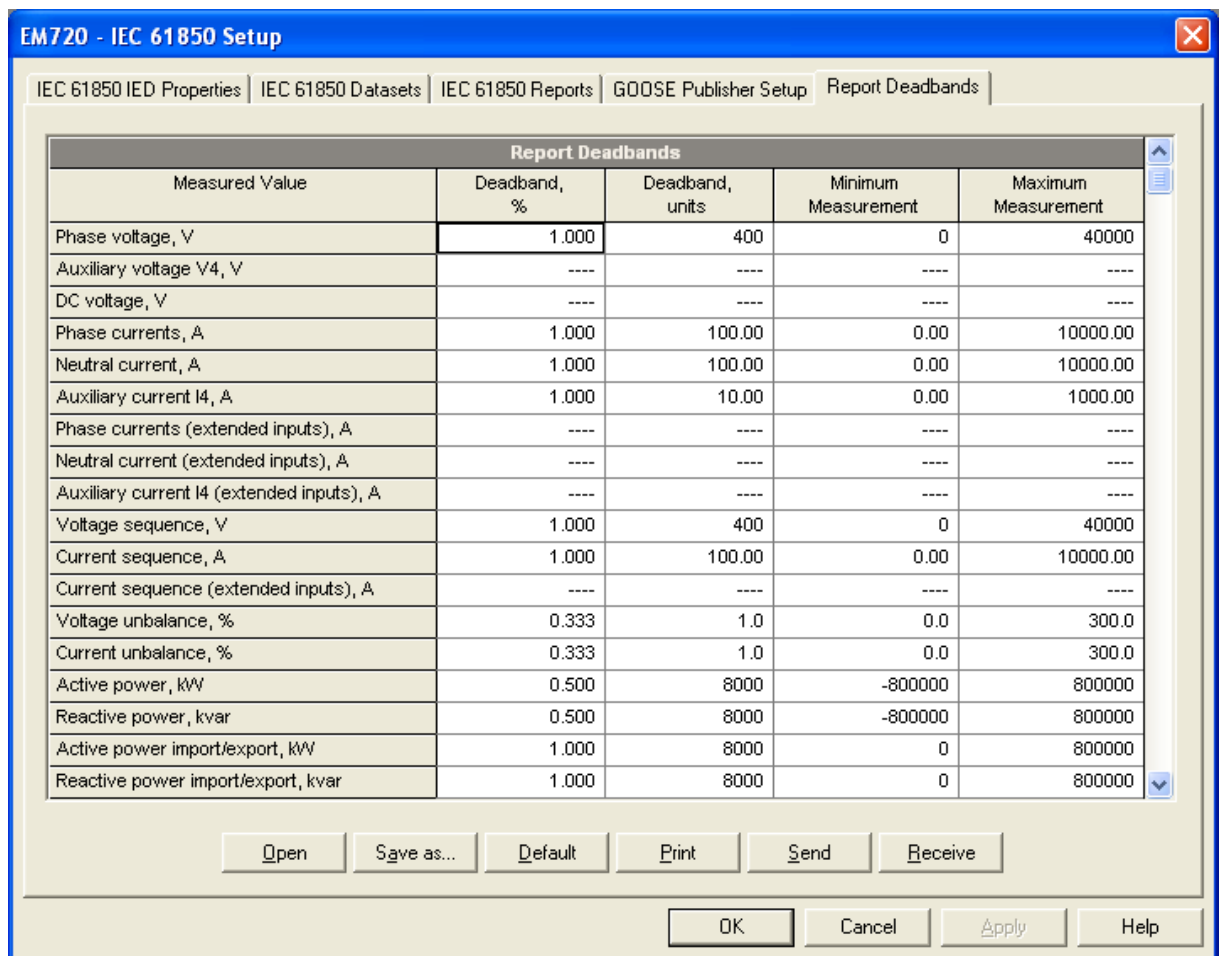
EM720 - IEC 61850 Setup

IEC 61850 IED Properties | IEC 61850 Datasets | IEC 61850 Reports | GOOSE Publisher Setup | Report Deadbands

Report Deadbands

| Measured Value | Deadband, % | Deadband, units | Minimum Measurement | Maximum Measurement |
|---|---|---|---|---|
| Phase voltage, V | 1.000 | 400 | 0 | 40000 |
| Auxiliary voltage V4, V | ---- | ---- | ---- | ---- |
| DC voltage, V | ---- | ---- | ---- | ---- |
| Phase currents, A | 1.000 | 100.00 | 0.00 | 10000.00 |
| Neutral current, A | 1.000 | 100.00 | 0.00 | 10000.00 |
| Auxiliary current I4, A | 1.000 | 10.00 | 0.00 | 1000.00 |
| Phase currents (extended inputs), A | ---- | ---- | ---- | ---- |
| Neutral current (extended inputs), A | ---- | ---- | ---- | ---- |
| Auxiliary current I4 (extended inputs), A | ---- | ---- | ---- | ---- |
| Voltage sequence, V | 1.000 | 400 | 0 | 40000 |
| Current sequence, A | 1.000 | 100.00 | 0.00 | 10000.00 |
| Current sequence (extended inputs), A | ---- | ---- | ---- | ---- |
| Voltage unbalance, % | 0.333 | 1.0 | 0.0 | 300.0 |
| Current unbalance, % | 0.333 | 1.0 | 0.0 | 300.0 |
| Active power, kW | 0.500 | 8000 | -800000 | 800000 |
| Reactive power, kvar | 0.500 | 8000 | -800000 | 800000 |
| Active power import/export, kW | 1.000 | 8000 | 0 | 800000 |
| Reactive power import/export, kvar | 1.000 | 8000 | 0 | 800000 |

Open | Save as... | Default | Print | Send | Receive

OK | Cancel | Apply | Help